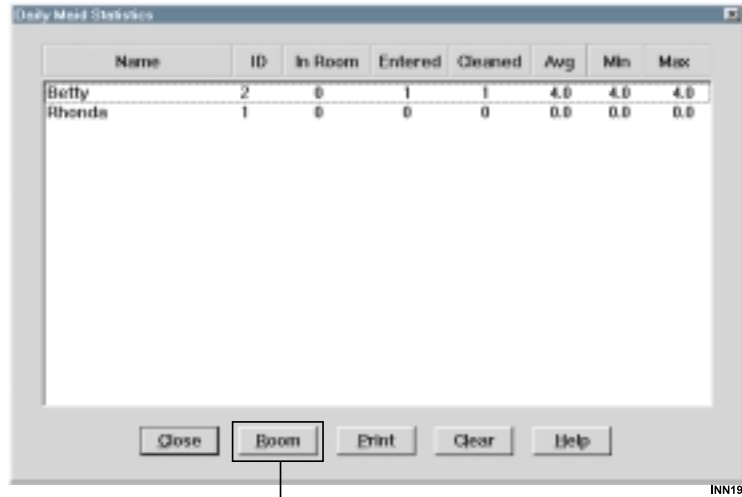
Daily Maid Statistics

| Name | ID | In Room | Entered | Cleaned | Avg | Min | Max |
|---|---|---|---|---|---|---|---|
| Betty | 2 | 0 | 1 | 1 | 4.0 | 4.0 | 4.0 |
| Rhonda | 1 | 0 | 0 | 0 | 0.0 | 0.0 | 0.0 |

Close Room Print Clear Help

INN19